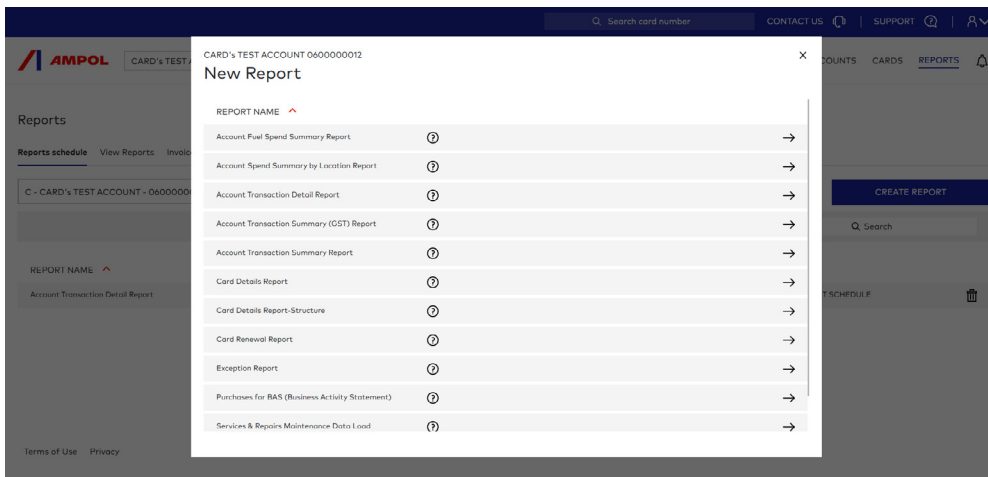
Search card number
CONTACT US
SUPPORT

AMPOL
CARD's TEST A
COUNTS CARDS REPORTS

Reports
Reports schedule View Reports Invoic

C - CARD's TEST ACCOUNT - 0600000

CREATE REPORT
Search

REPORT NAME
Account Transaction Detail Report
T SCHEDULE

Terms of Use Privacy

CARD's TEST ACCOUNT 0600000012
New Report
×

REPORT NAME

| | | |
|---|---|---|
| Account Fuel Spend Summary Report | ? | → |
| Account Spend Summary by Location Report | ? | → |
| Account Transaction Detail Report | ? | → |
| Account Transaction Summary (GST) Report | ? | → |
| Account Transaction Summary Report | ? | → |
| Card Details Report | ? | → |
| Card Details Report-Structure | ? | → |
| Card Renewal Report | ? | → |
| Exception Report | ? | → |
| Purchases for BAS (Business Activity Statement) | ? | → |
| Services & Repairs Maintenance Data Load | ? | → |